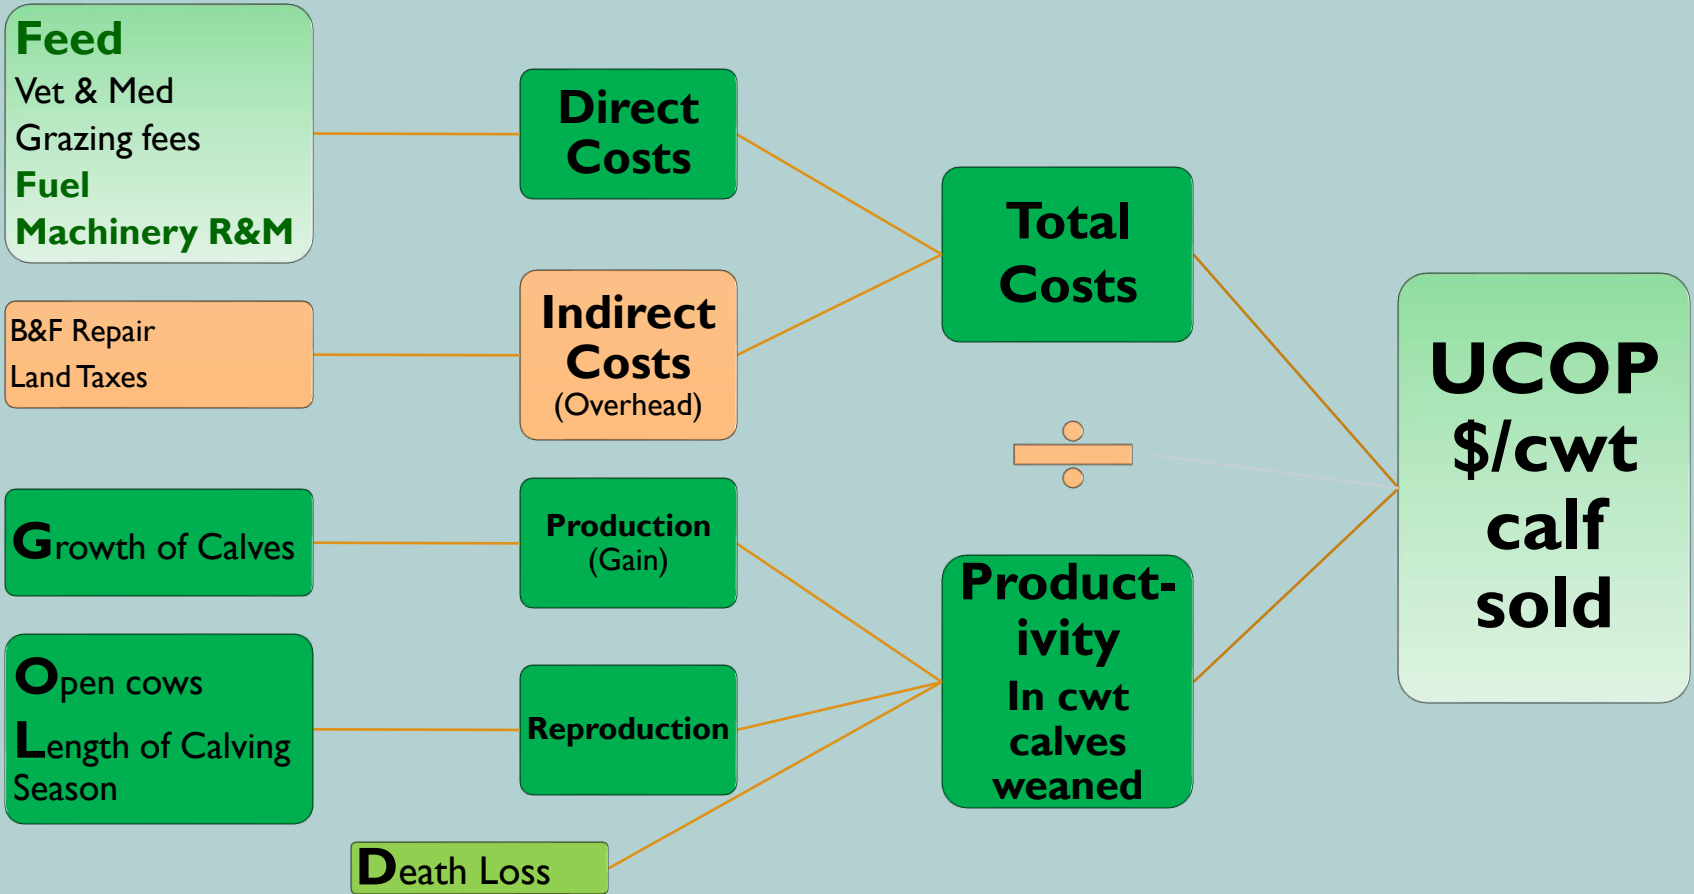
Feed
Vet & Med
Grazing fees
Fuel
Machinery R&M

Direct Costs

Total Costs

B&F Repair
Land Taxes

Indirect Costs (Overhead)

UCOP $/cwt calf sold

Growth of Calves

Production (Gain)

Open cows
Length of Calving Season

Reproduction

Product-ivity
In cwt calves weaned

Death Loss